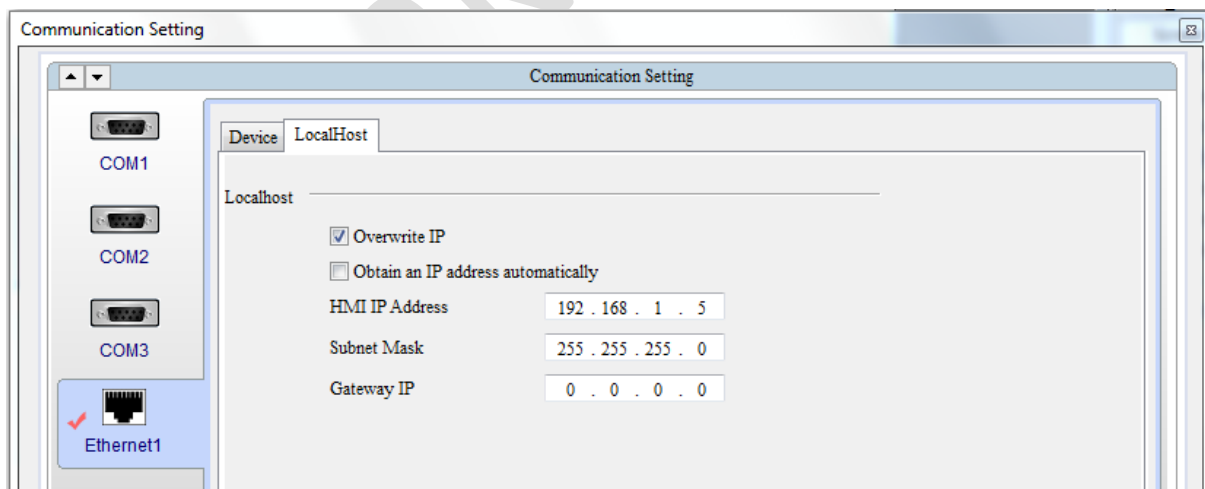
Communication Setting

Communication Setting

COM1

COM2

COM3

Ethernet1

Device LocalHost

Localhost

Overwrite IP

Obtain an IP address automatically

HMI IP Address 192 . 168 . 1 . 5

Subnet Mask 255 . 255 . 255 . 0

Gateway IP 0 . 0 . 0 . 0